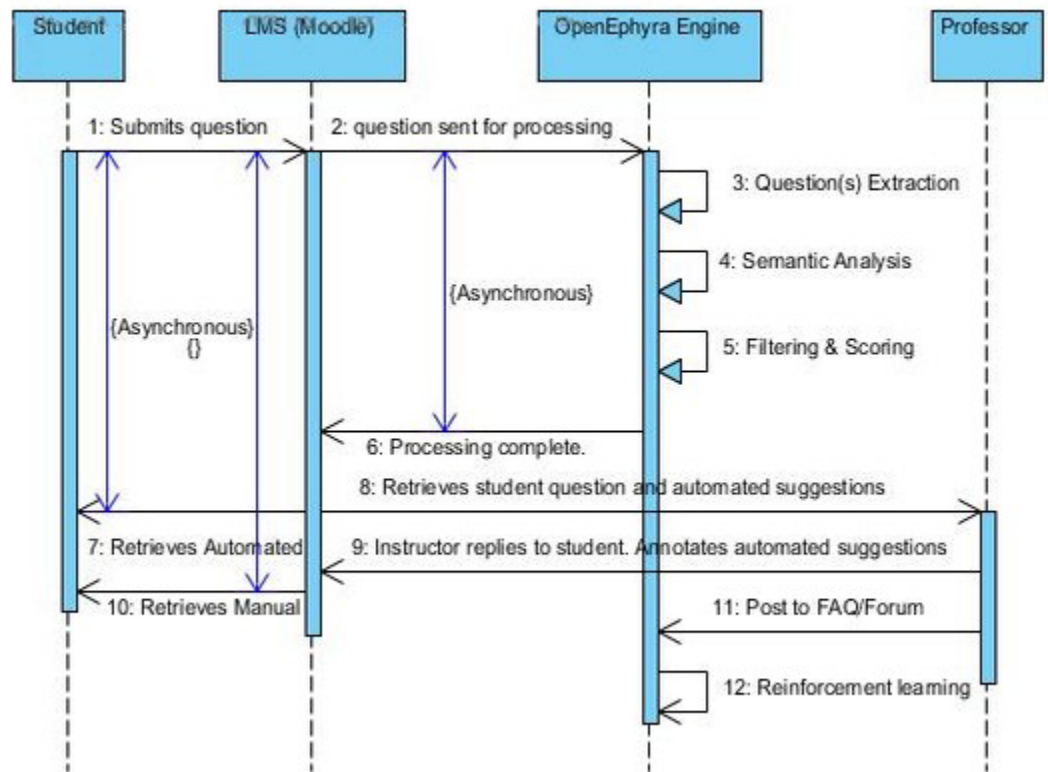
Student

LMS (Moodle)

OpenEphyra Engine

Professor

1: Submits question

2: question sent for processing

3: Question(s) Extraction

4: Semantic Analysis

{Asynchronous}

{Asynchronous}
{}

5: Filtering & Scoring

6: Processing complete.

8: Retrieves student question and automated suggestions

7: Retrieves Automated

9: Instructor replies to student. Annotates automated suggestions

10: Retrieves Manual

11: Post to FAQ/Forum

12: Reinforcement learning